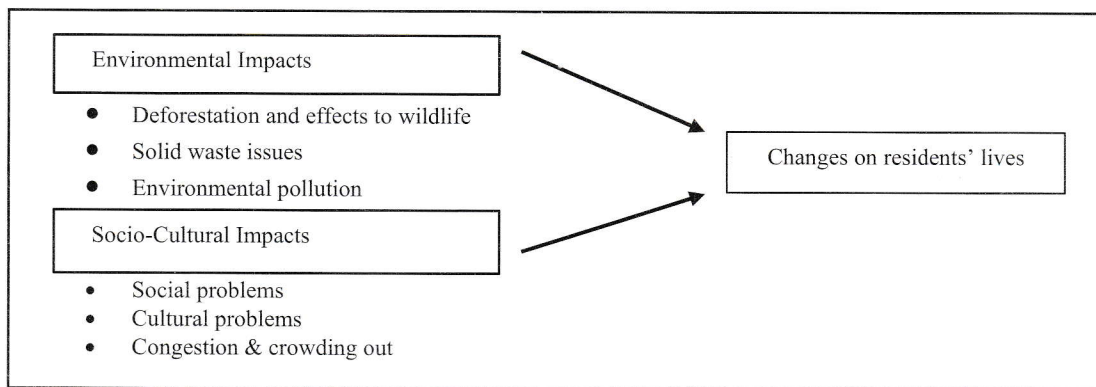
Environmental Impacts

- Deforestation and effects to wildlife
- Solid waste issues
- Environmental pollution

Socio-Cultural Impacts

- Social problems
- Cultural problems
- Congestion & crowding out

Changes on residents' lives